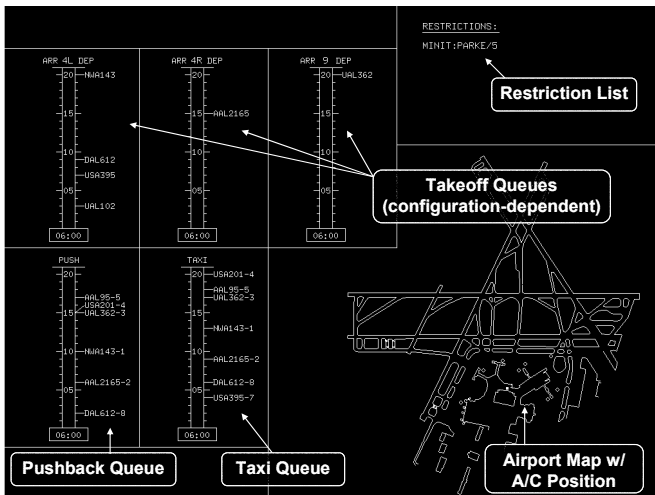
RESTRICTIONS:
MINIT:PARKE/5

Restriction List

ARR 4L DEP
20 NWA143
15
10 DAL612
USA395
05
UAL102
06:00

ARR 4R DEP
20
15 AAL2165
10
05
06:00

ARR 9 DEP
20 UAL362
15
10
05
06:00

Takeoff Queues (configuration-dependent)

PUSH
20
AAL95-5
USA201-4
15 UAL362-3
10 NWA143-1
AAL2165-2
05
DAL612-8
06:00

TAXI
20 USA201-4
AAL95-5
UAL362-3
15
NWA143-1
10
AAL2165-2
DAL612-8
05 USA395-7
06:00

Pushback Queue

Taxi Queue

Airport Map w/ A/C Position